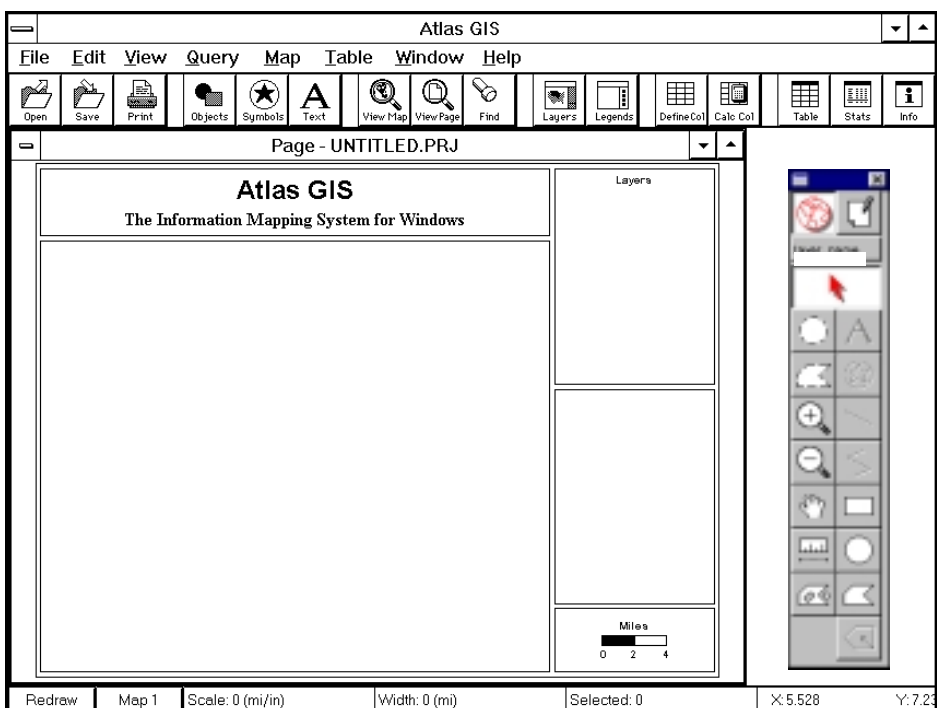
Atlas GIS

File Edit View Query Map Table Window Help

Open Save Print Objects Symbols Text View Map View Page Find Layers Legends Define Col Calc Col Table Stats Info

Page - UNTITLED.PRJ

Atlas GIS

The Information Mapping System for Windows

Layers

Miles
0 2 4

Redraw Map 1 Scale: 0 (mi/in) Width: 0 (mi) Selected: 0 X: 5.528 Y: 7.23